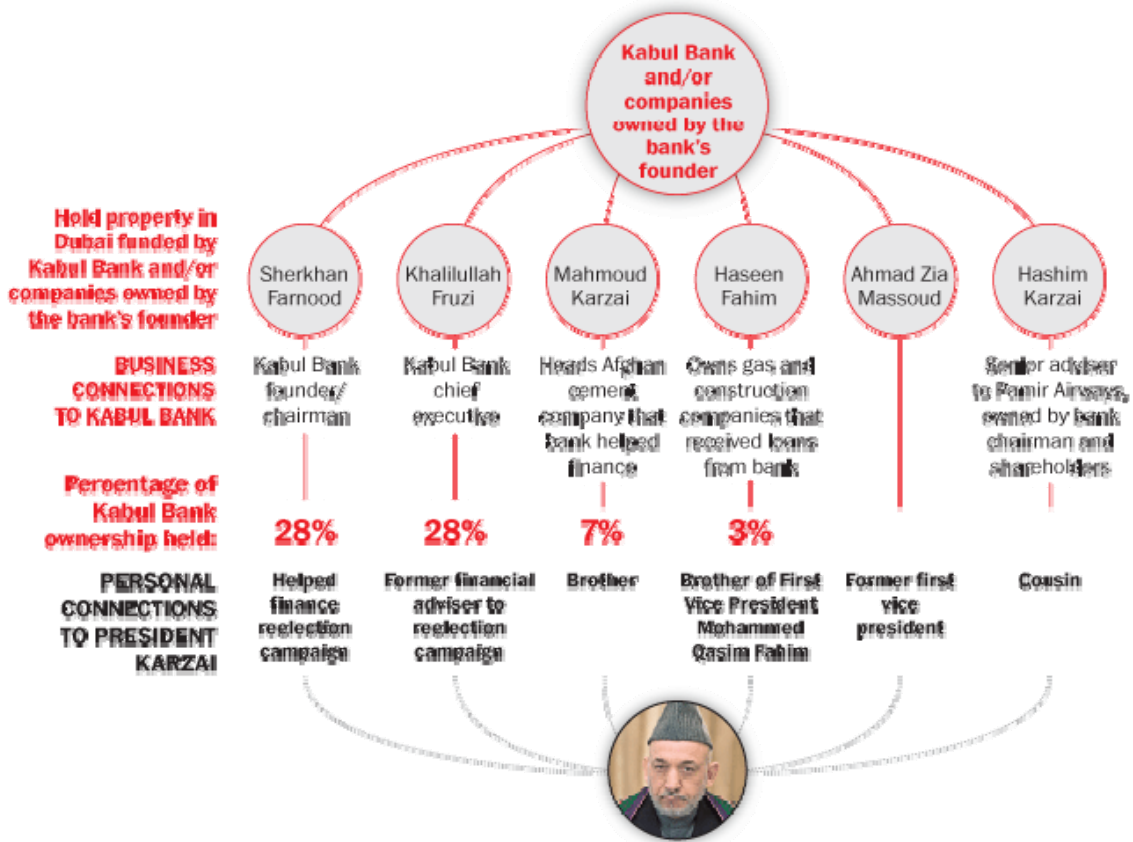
Kabul Bank and/or companies owned by the bank's founder

Hold property in Dubai funded by Kabul Bank and/or companies owned by the bank's founder

BUSINESS CONNECTIONS TO KABUL BANK

Percentage of Kabul Bank ownership held:

PERSONAL CONNECTIONS TO PRESIDENT KARZAI

| | Sherkhan Farnood | Khalilullah Fruzi | Mahmoud Karzai | Haseen Fahim | Ahmad Zia Massoud | Hashim Karzai |
|---|---|---|---|---|---|---|
| BUSINESS CONNECTIONS TO KABUL BANK | Kabul Bank founder/ chairman | Kabul Bank chief executive | Heads Afghan cement company that bank helped finance | Owns gas and construction companies that received loans from bank | | Senior adviser to Pamir Airways, owned by bank chairman and shareholders |
| Percentage of Kabul Bank ownership held: | 28% | 28% | 7% | 3% | | |
| PERSONAL CONNECTIONS TO PRESIDENT KARZAI | Helped finance reelection campaign | Former financial adviser to reelection campaign | Brother | Brother of First Vice President Mohammed Qasim Fahim | Former first vice president | Cousin |